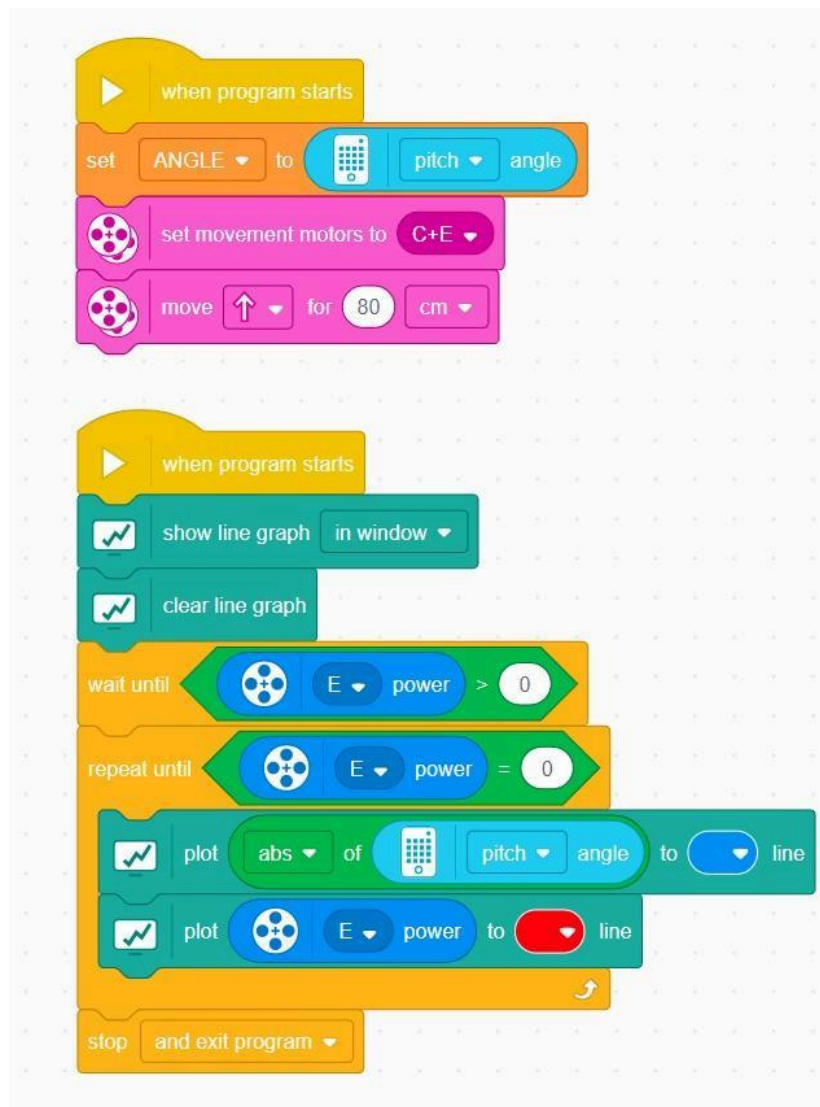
when program starts

set ANGLE to pitch angle

set movement motors to C+E

move ↑ for 80 cm

when program starts

show line graph in window

clear line graph

wait until E power > 0

repeat until E power = 0

plot abs of pitch angle to line

plot E power to line

stop and exit program